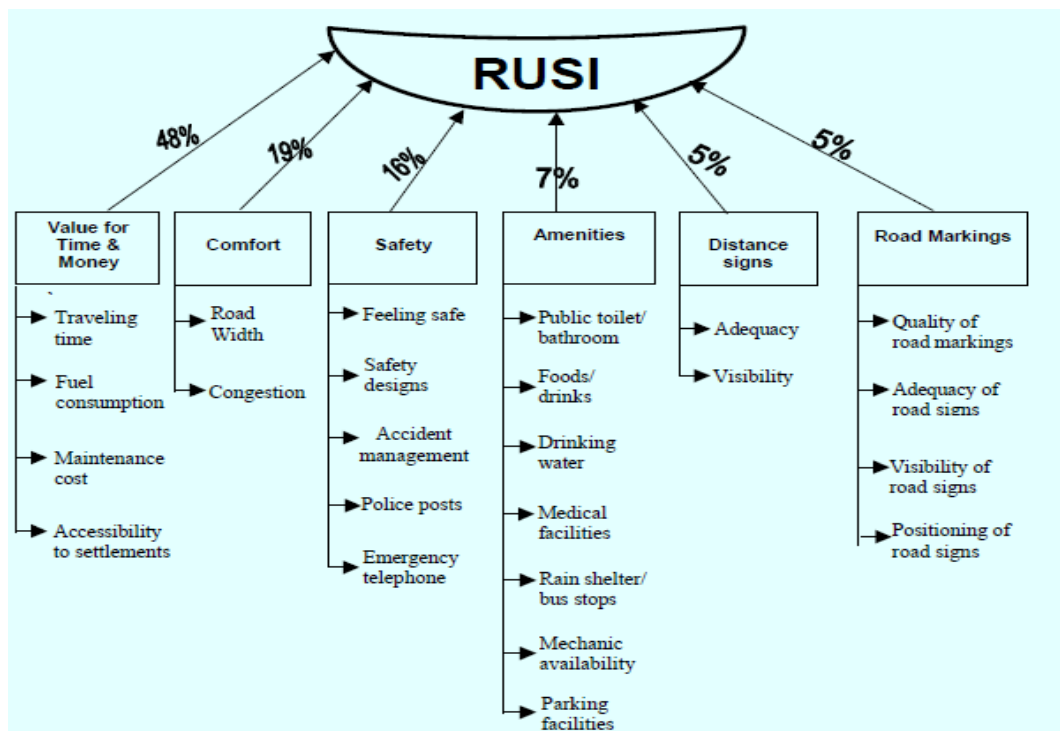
RUSI

48%

19%

16%

7%

5%

5%

Value for Time & Money

Traveling time

Fuel consumption

Maintenance cost

Accessibility to settlements

Comfort

Road Width

Congestion

Safety

Feeling safe

Safety designs

Accident management

Police posts

Emergency telephone

Amenities

Public toilet/ bathroom

Foods/ drinks

Drinking water

Medical facilities

Rain shelter/ bus stops

Mechanic availability

Parking facilities

Distance signs

Adequacy

Visibility

Road Markings

Quality of road markings

Adequacy of road signs

Visibility of road signs

Positioning of road signs